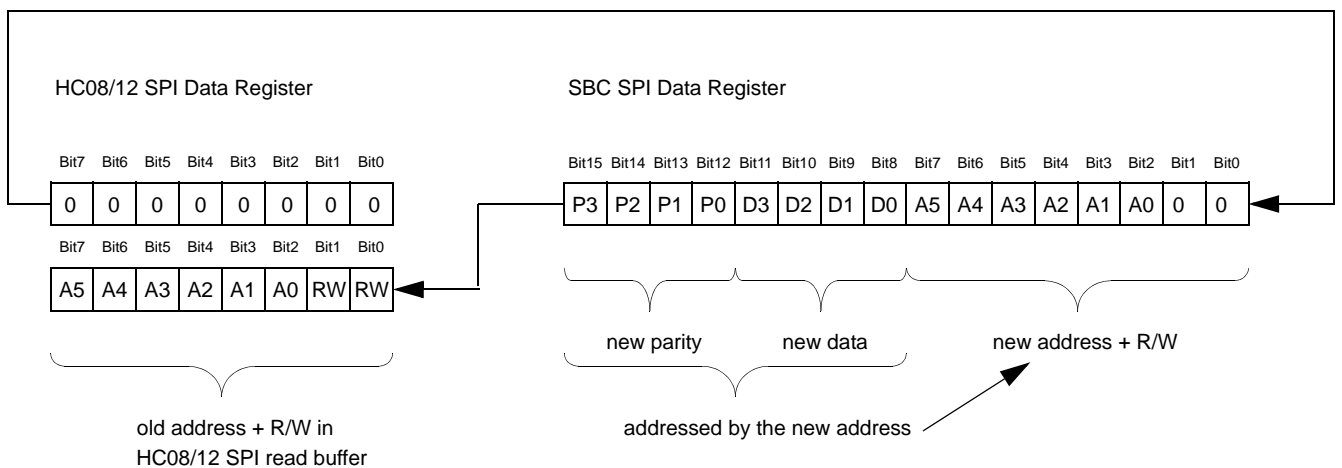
HC08/12 SPI Data Register

SBC SPI Data Register

| Bit7 | Bit6 | Bit5 | Bit4 | Bit3 | Bit2 | Bit1 | Bit0 |
|---|---|---|---|---|---|---|---|
| 0 | 0 | 0 | 0 | 0 | 0 | 0 | 0 |

| Bit7 | Bit6 | Bit5 | Bit4 | Bit3 | Bit2 | Bit1 | Bit0 |
|---|---|---|---|---|---|---|---|
| A5 | A4 | A3 | A2 | A1 | A0 | RW | RW |

| Bit15 | Bit14 | Bit13 | Bit12 | Bit11 | Bit10 | Bit9 | Bit8 | Bit7 | Bit6 | Bit5 | Bit4 | Bit3 | Bit2 | Bit1 | Bit0 |
|---|---|---|---|---|---|---|---|---|---|---|---|---|---|---|---|
| P3 | P2 | P1 | P0 | D3 | D2 | D1 | D0 | A5 | A4 | A3 | A2 | A1 | A0 | 0 | 0 |

new parity

new data

new address + R/W

old address + R/W in HC08/12 SPI read buffer

addressed by the new address